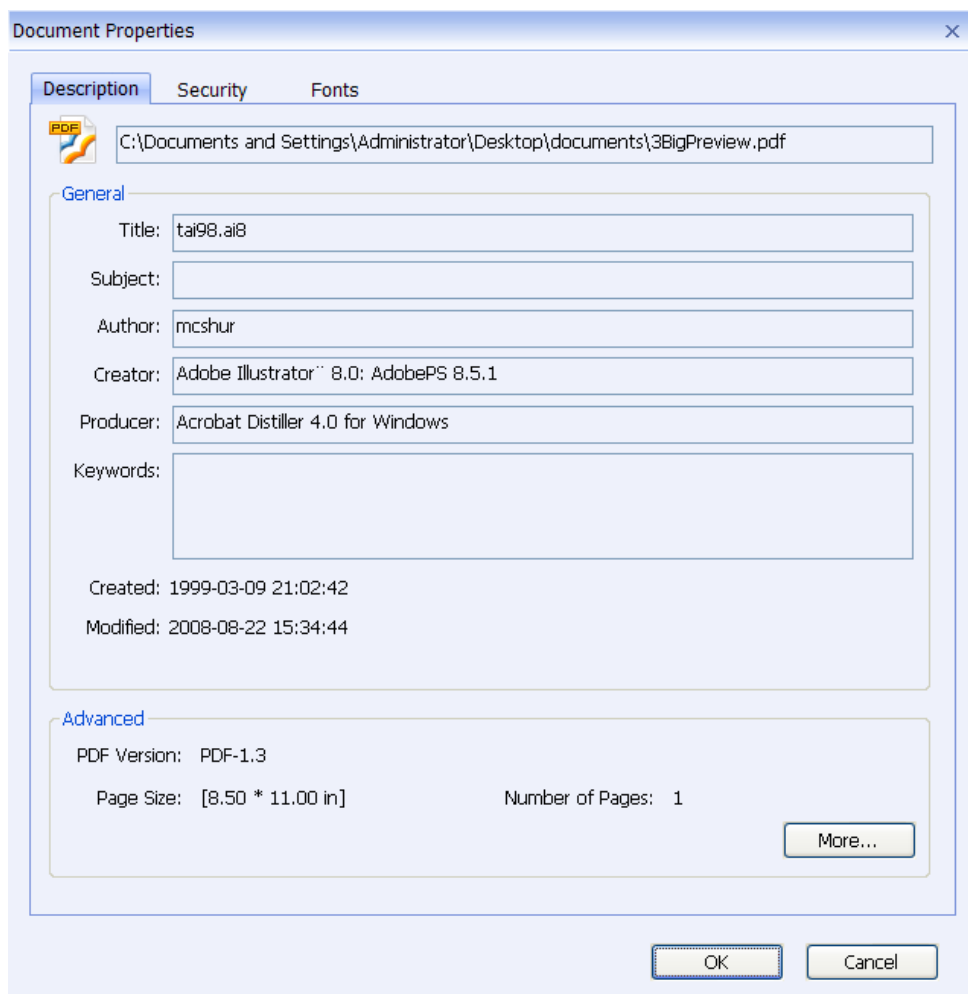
Document Properties

×

Description Security Fonts

PDF

C:\Documents and Settings\Administrator\Desktop\documents\3BigPreview.pdf

General

Title: tai98.ai8

Subject:

Author: mcshur

Creator: Adobe Illustrator¨ 8.0: AdobePS 8.5.1

Producer: Acrobat Distiller 4.0 for Windows

Keywords:

Created: 1999-03-09 21:02:42

Modified: 2008-08-22 15:34:44

Advanced

PDF Version: PDF-1.3

Page Size: [8.50 * 11.00 in]

Number of Pages: 1

More...

OK

Cancel